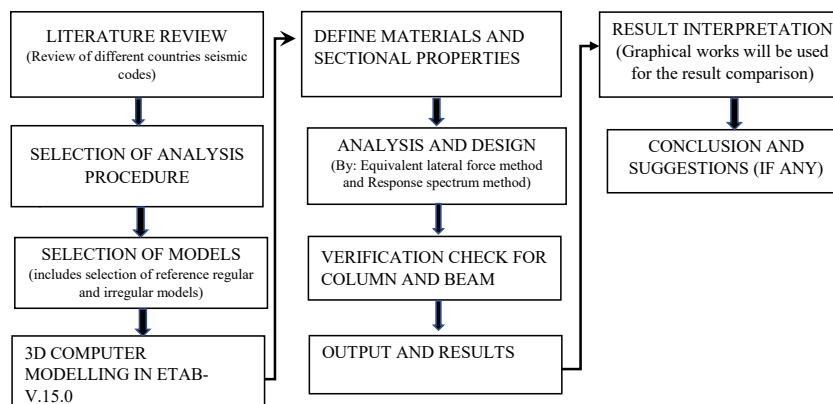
LITERATURE REVIEW
(Review of different countries seismic codes)

SELECTION OF ANALYSIS PROCEDURE

SELECTION OF MODELS
(includes selection of reference regular and irregular models)

3D COMPUTER MODELLING IN ETAB-V.15.0

DEFINE MATERIALS AND SECTIONAL PROPERTIES

ANALYSIS AND DESIGN
(By: Equivalent lateral force method and Response spectrum method)

VERIFICATION CHECK FOR COLUMN AND BEAM

OUTPUT AND RESULTS

RESULT INTERPRETATION
(Graphical works will be used for the result comparison)

CONCLUSION AND SUGGESTIONS (IF ANY)